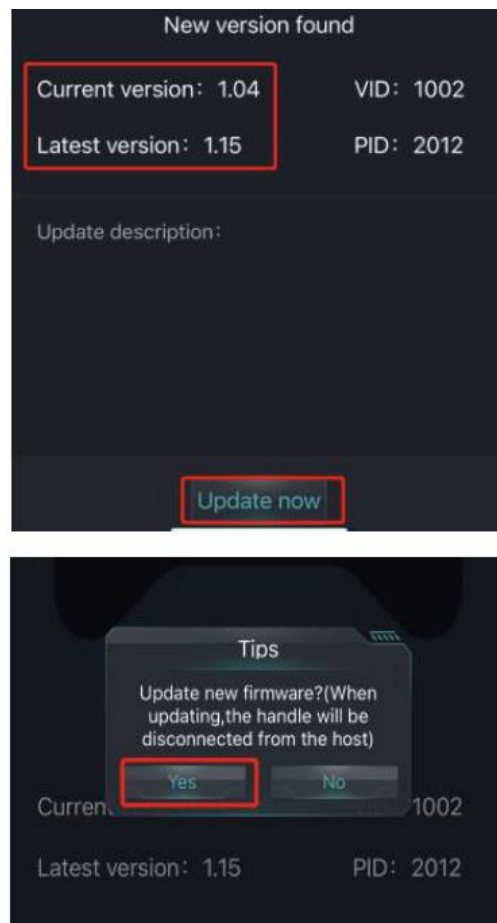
New version found

Current version：1.04

VID：1002

Latest version：1.15

PID：2012

Update description：

Update now

Tips

Update new firmware?(When updating,the handle will be disconnected from the host)

Yes

No

Curren

1002

Latest version：1.15

PID：2012